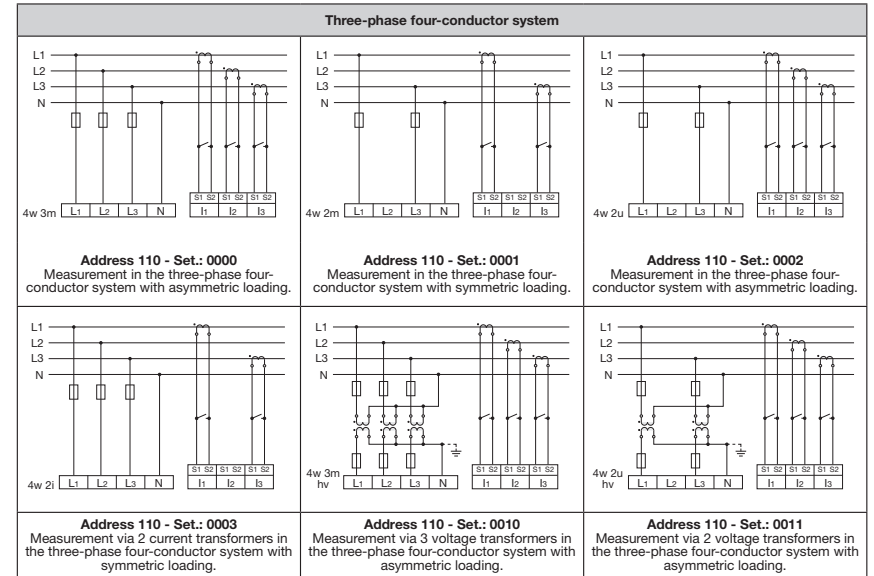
Three-phase four-conductor system

L1
L2
L3
N

S1 S2 S1 S2 S1 S2

4w 3m L1 L2 L3 N I1 I2 I3

Address 110 - Set.: 0000
Measurement in the three-phase four-conductor system with asymmetric loading.

L1
L2
L3
N

S1 S2 S1 S2 S1 S2

4w 2m L1 L2 L3 N I1 I2 I3

Address 110 - Set.: 0001
Measurement in the three-phase four-conductor system with symmetric loading.

L1
L2
L3
N

S1 S2 S1 S2 S1 S2

4w 2u L1 L2 L3 N I1 I2 I3

Address 110 - Set.: 0002
Measurement in the three-phase four-conductor system with symmetric loading.

L1
L2
L3
N

S1 S2 S1 S2 S1 S2

4w 2i L1 L2 L3 N I1 I2 I3

Address 110 - Set.: 0003
Measurement via 2 current transformers in the three-phase four-conductor system with symmetric loading.

L1
L2
L3
N

S1 S2 S1 S2 S1 S2

4w 3m hv L1 L2 L3 N I1 I2 I3

Address 110 - Set.: 0010
Measurement via 3 voltage transformers in the three-phase four-conductor system with asymmetric loading.

L1
L2
L3
N

S1 S2 S1 S2 S1 S2

4w 2u hv L1 L2 L3 N I1 I2 I3

Address 110 - Set.: 0011
Measurement via 2 voltage transformers in the three-phase four-conductor system with asymmetric loading.